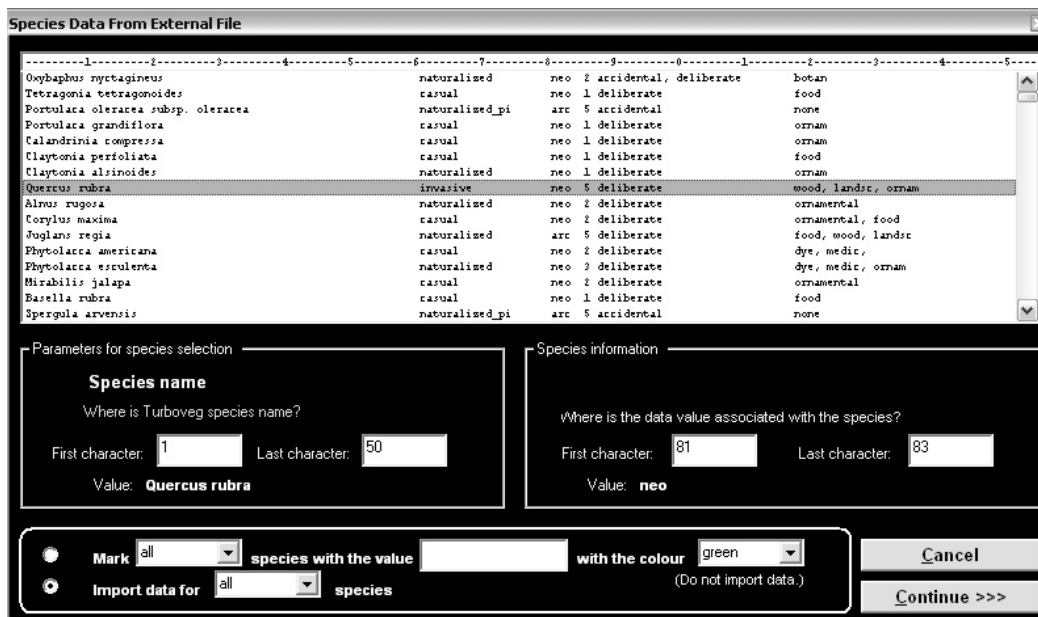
Species Data From External File

---------1---------2---------3---------4---------5---------6---------7---------8---------9---------0---------1---------2---------3---------4---------5----

| | | | | |
|---|---|---|---|---|
| Oxybaphus nyctagineus | naturalized | neo | 2 accidental, deliberate | botan |
| Tetragonia tetragonoides | casual | neo | 1 deliberate | food |
| Portulaca oleracea subsp. oleracea | naturalized_pi | arc | 5 accidental | none |
| Portulaca grandiflora | casual | neo | 1 deliberate | ornam |
| Calandrinia compressa | casual | neo | 1 deliberate | ornam |
| Claytonia perfoliata | casual | neo | 1 deliberate | food |
| Claytonia alsinoides | naturalized | neo | 1 deliberate | ornam |
| Quercus rubra | invasive | neo | 5 deliberate | wood, landsc, ornam |
| Alnus rugosa | naturalized | neo | 2 deliberate | ornamental |
| Corylus maxima | casual | neo | 2 deliberate | ornamental, food |
| Juglans regia | naturalized | arc | 5 deliberate | food, wood, landsc |
| Phytolacca americana | casual | neo | 2 deliberate | dye, medic, |
| Phytolacca esculenta | naturalized | neo | 3 deliberate | dye, medic, ornam |
| Mirabilis jalapa | casual | neo | 2 deliberate | ornamental |
| Basella rubra | casual | neo | 1 deliberate | food |
| Spergula arvensis | naturalized_pi | arc | 5 accidental | none |

Parameters for species selection

Species name

Where is Turboveg species name?

First character: 1 Last character: 50

Value: Quercus rubra

Species information

Where is the data value associated with the species?

First character: 81 Last character: 83

Value: neo

Mark all species with the value with the colour green

(Do not import data.)

Import data for all species

Cancel

Continue >>>